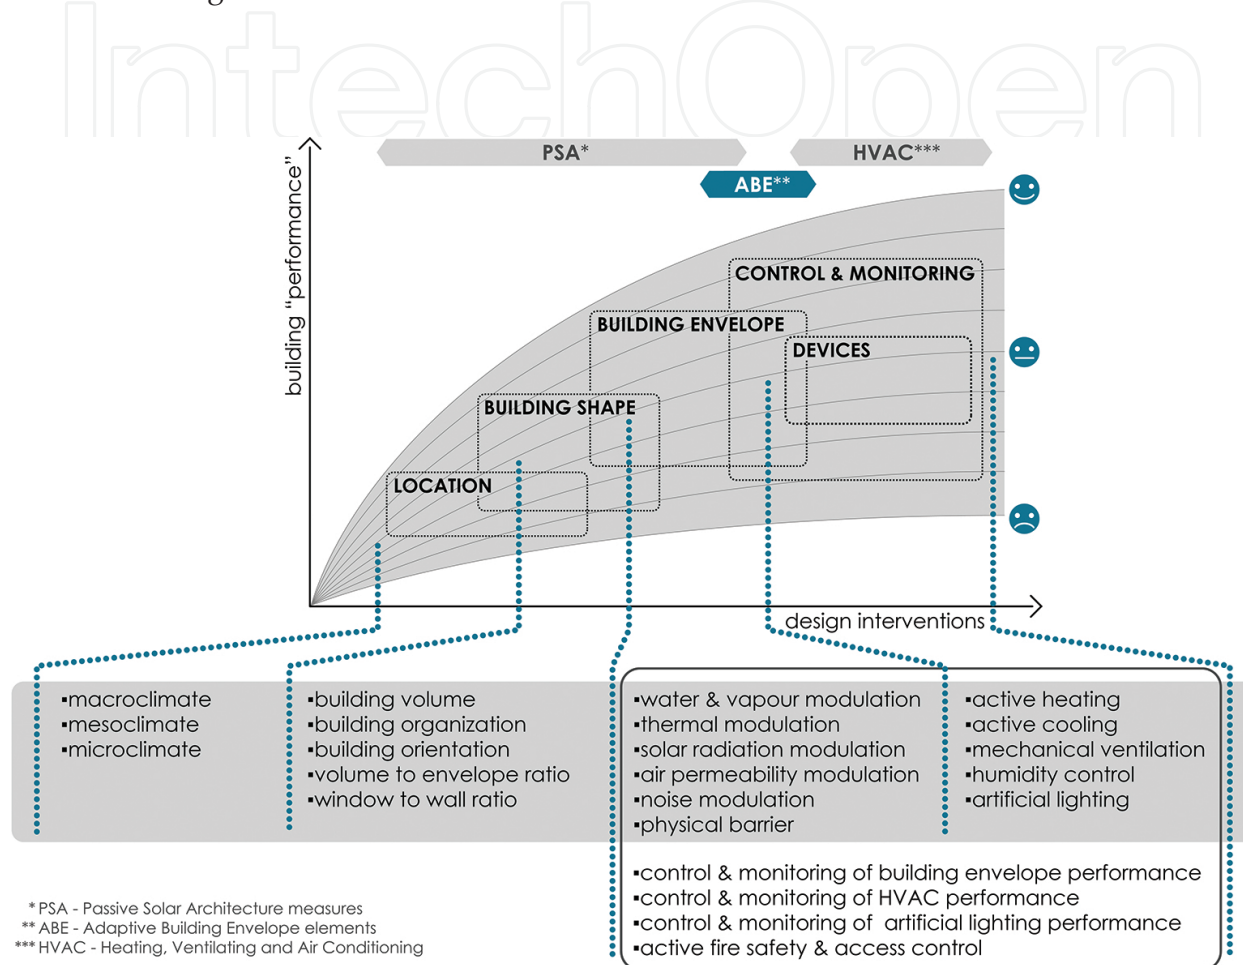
IntechOpen

PSA*

HVAC***

ABE**

building "performance"

CONTROL & MONITORING

BUILDING ENVELOPE

DEVICES

BUILDING SHAPE

LOCATION

design interventions

▪macroclimate
▪mesoclimate
▪microclimate

▪building volume
▪building organization
▪building orientation
▪volume to envelope ratio
▪window to wall ratio

▪water & vapour modulation
▪thermal modulation
▪solar radiation modulation
▪air permeability modulation
▪noise modulation
▪physical barrier

▪active heating
▪active cooling
▪mechanical ventilation
▪humidity control
▪artificial lighting

▪control & monitoring of building envelope performance
▪control & monitoring of HVAC performance
▪control & monitoring of artificial lighting performance
▪active fire safety & access control

* PSA - Passive Solar Architecture measures
** ABE - Adaptive Building Envelope elements
*** HVAC - Heating, Ventilating and Air Conditioning